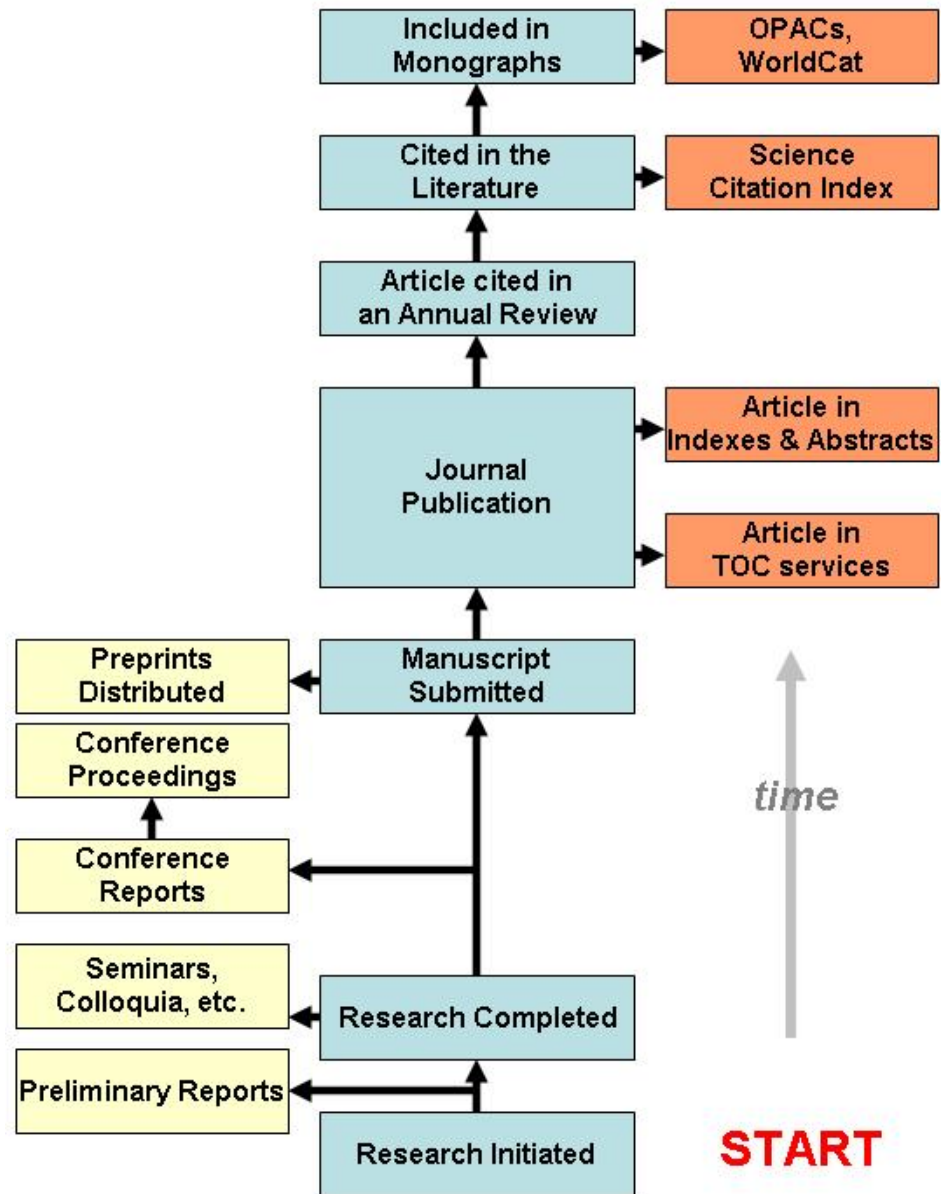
Included in Monographs

OPACs, WorldCat

Cited in the Literature

Science Citation Index

Article cited in an Annual Review

Journal Publication

Article in Indexes & Abstracts

Article in TOC services

Preprints Distributed

Manuscript Submitted

Conference Proceedings

time

Conference Reports

Seminars, Colloquia, etc.

Research Completed

Preliminary Reports

Research Initiated

START